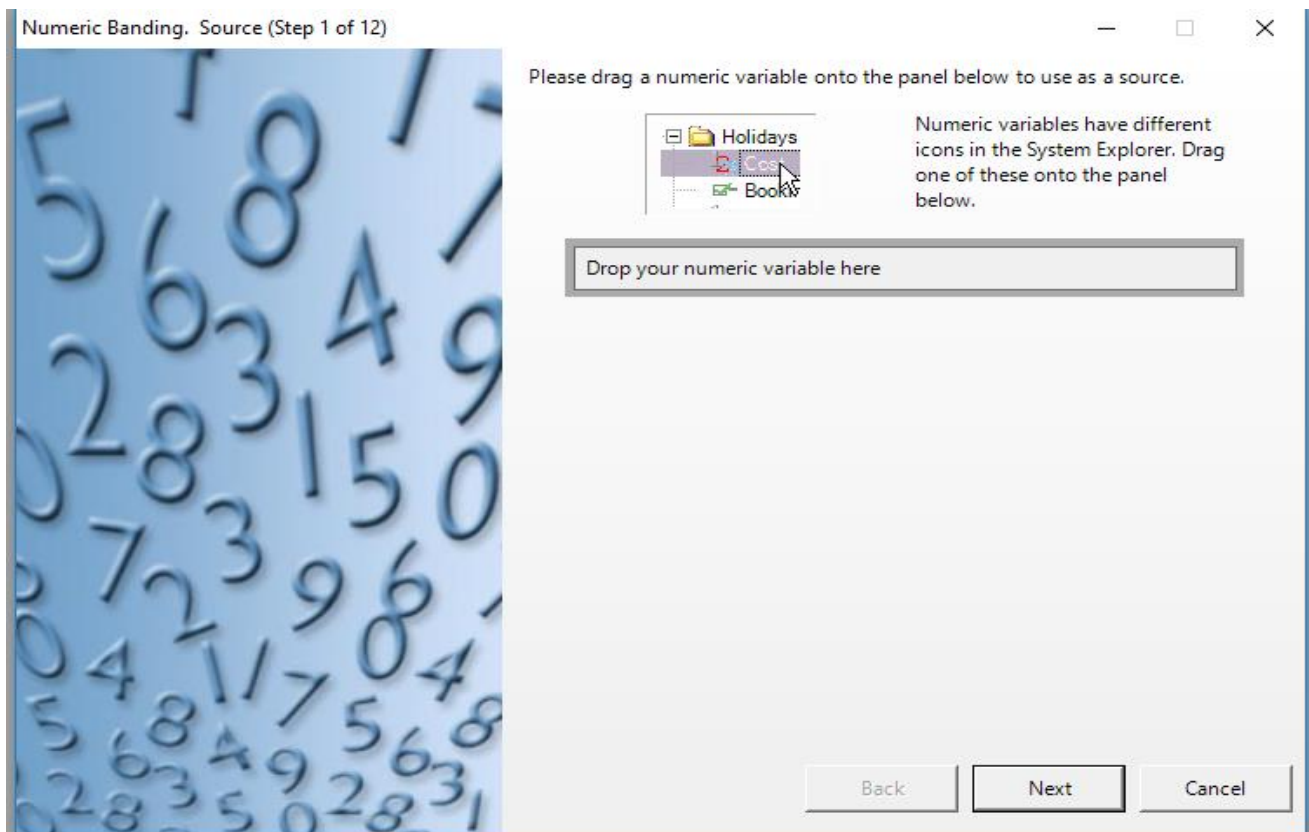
Numeric Banding. Source (Step 1 of 12)

Please drag a numeric variable onto the panel below to use as a source.

Holidays
Cos
Book

Numeric variables have different icons in the System Explorer. Drag one of these onto the panel below.

Drop your numeric variable here

Back
Next
Cancel